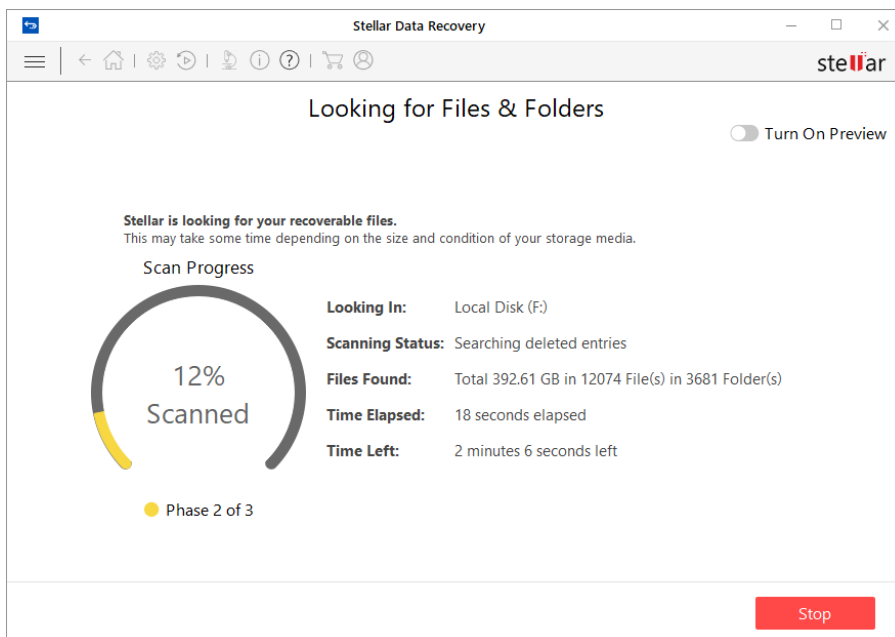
Stellar Data Recovery

stellar

Looking for Files & Folders

Turn On Preview

Stellar is looking for your recoverable files.
This may take some time depending on the size and condition of your storage media.

Scan Progress

12%
Scanned

Phase 2 of 3

Looking In: Local Disk (F:)

Scanning Status: Searching deleted entries

Files Found: Total 392.61 GB in 12074 File(s) in 3681 Folder(s)

Time Elapsed: 18 seconds elapsed

Time Left: 2 minutes 6 seconds left

Stop